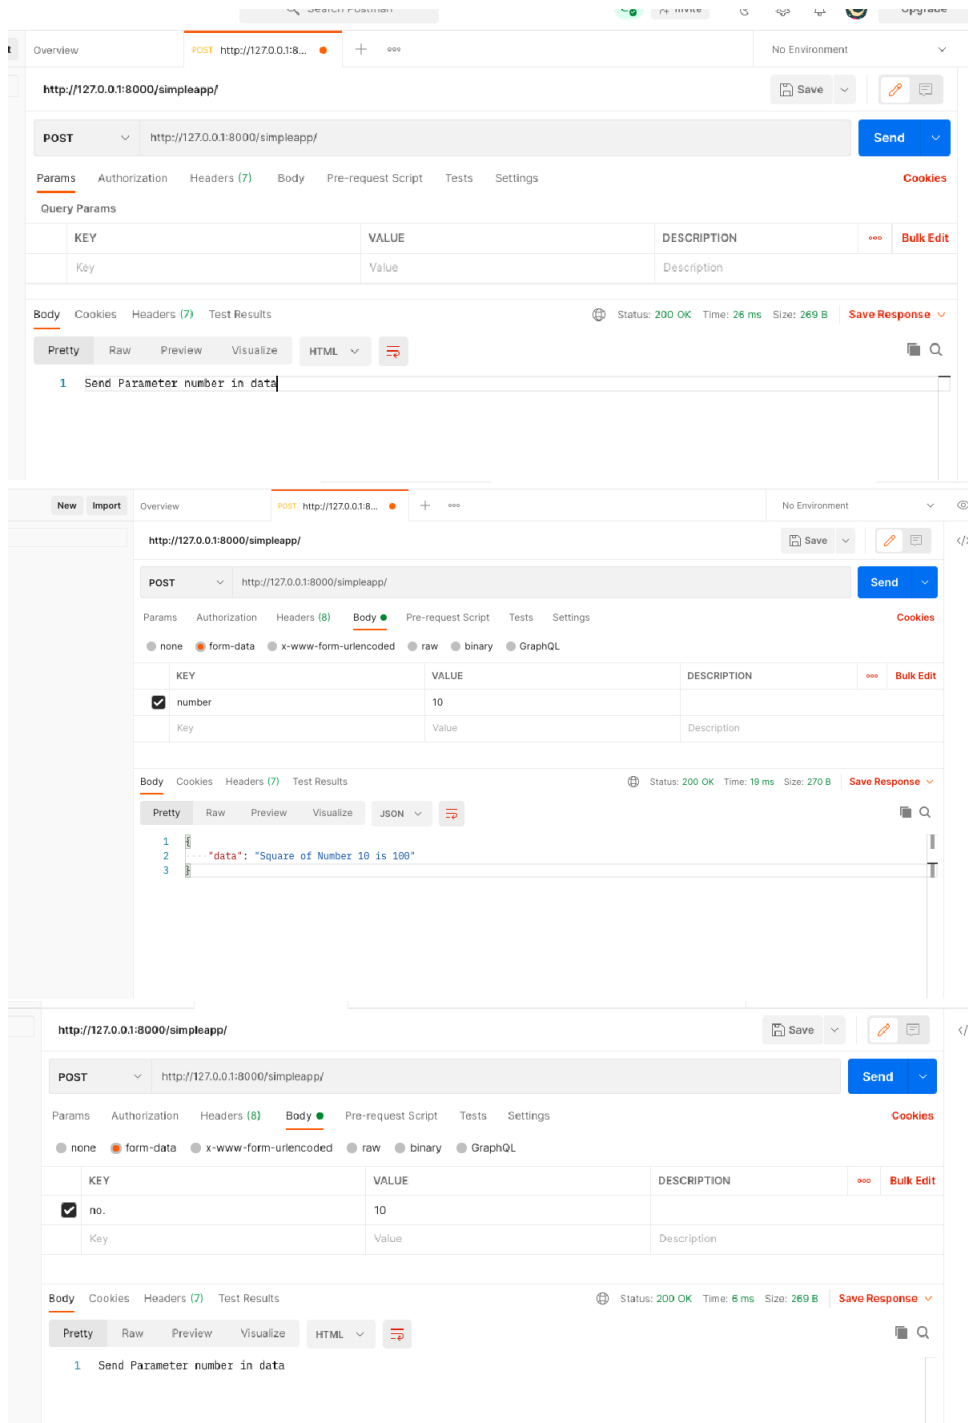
Search Postman

Invite

Upgrade

Overview

POST http://127.0.0.1:8...

No Environment

http://127.0.0.1:8000/simpleapp/

Save

POST

http://127.0.0.1:8000/simpleapp/

Send

Params Authorization Headers (7) Body Pre-request Script Tests Settings

Cookies

Query Params

| KEY | VALUE | DESCRIPTION | Bulk Edit |
|---|---|---|---|
| Key | Value | Description | |

Body Cookies Headers (7) Test Results

Status: 200 OK Time: 26 ms Size: 269 B Save Response

Pretty Raw Preview Visualize HTML

1 Send Parameter number in data

New Import

Overview

POST http://127.0.0.1:8...

No Environment

http://127.0.0.1:8000/simpleapp/

Save

POST

http://127.0.0.1:8000/simpleapp/

Send

Params Authorization Headers (8) Body Pre-request Script Tests Settings

Cookies

none form-data x-www-form-urlencoded raw binary GraphQL

| KEY | VALUE | DESCRIPTION | Bulk Edit |
|---|---|---|---|
| number | 10 | | |
| Key | Value | Description | |

Body Cookies Headers (7) Test Results

Status: 200 OK Time: 19 ms Size: 270 B Save Response

Pretty Raw Preview Visualize JSON

1 {
2 "data": "Square of Number 10 is 100"
3 }

http://127.0.0.1:8000/simpleapp/

Save

POST

http://127.0.0.1:8000/simpleapp/

Send

Params Authorization Headers (8) Body Pre-request Script Tests Settings

Cookies

none form-data x-www-form-urlencoded raw binary GraphQL

| KEY | VALUE | DESCRIPTION | Bulk Edit |
|---|---|---|---|
| no. | 10 | | |
| Key | Value | Description | |

Body Cookies Headers (7) Test Results

Status: 200 OK Time: 6 ms Size: 269 B Save Response

Pretty Raw Preview Visualize HTML

1 Send Parameter number in data